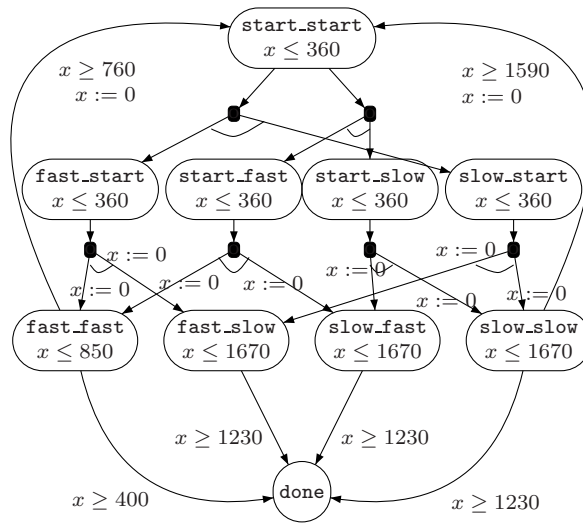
start_start
$x \leq 360$

$x \geq 760$
$x := 0$

$x \geq 1590$
$x := 0$

fast_start
$x \leq 360$

start_fast
$x \leq 360$

start_slow
$x \leq 360$

slow_start
$x \leq 360$

$x := 0$
$x := 0$
$x := 0$
$x := 0$
$x := 0$
$x := 0$
$x := 0$
$x := 0$

fast_fast
$x \leq 850$

fast_slow
$x \leq 1670$

slow_fast
$x \leq 1670$

slow_slow
$x \leq 1670$

$x \geq 1230$
$x \geq 1230$

$x \geq 400$
done
$x \geq 1230$